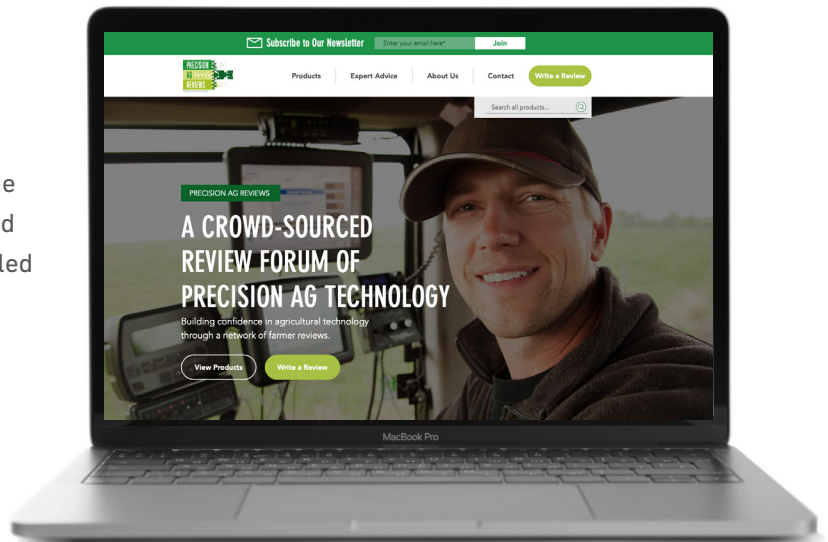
e
d
led

Subscribe to Our Newsletter Enter your email here* Join

PRECISION AG REVIEWS

Products Expert Advice About Us Contact Write a Review

Search all products...

PRECISION AG REVIEWS

A CROWD-SOURCED REVIEW FORUM OF PRECISION AG TECHNOLOGY

Building confidence in agricultural technology through a network of farmer reviews.

View Products Write a Review

MacBook Pro